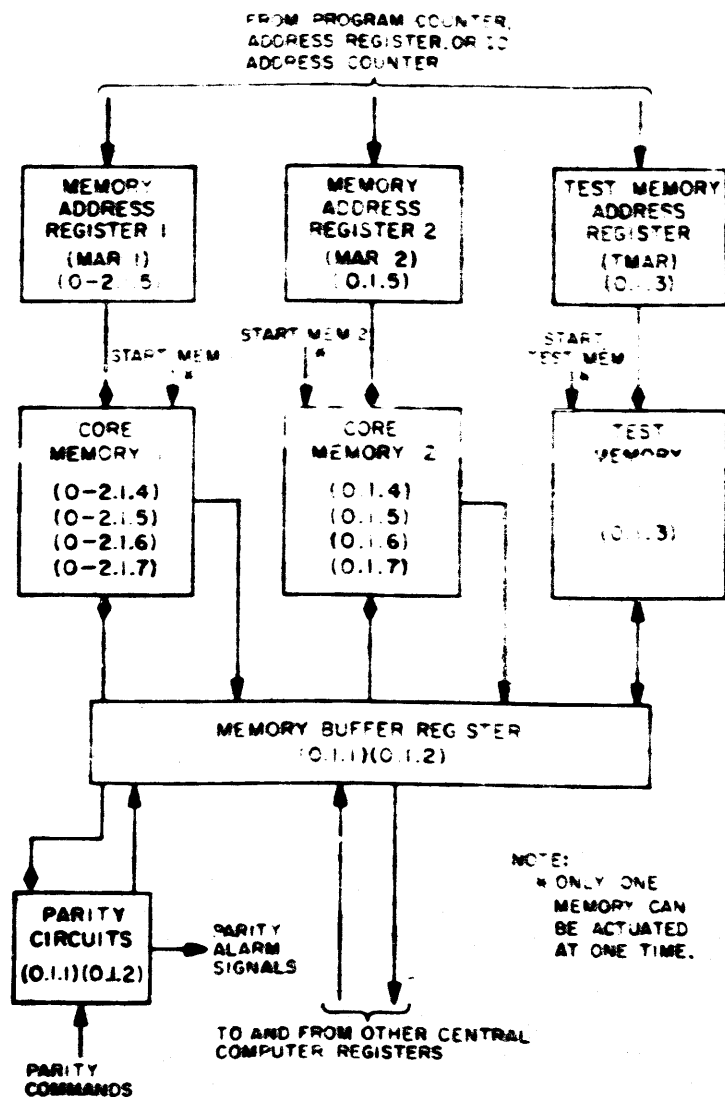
FROM PROGRAM COUNTER, ADDRESS REGISTER, OR IO ADDRESS COUNTER

MEMORY ADDRESS REGISTER 1 (MAR 1) (0-2.1.5)

MEMORY ADDRESS REGISTER 2 (MAR 2) (0.1.5)

TEST MEMORY ADDRESS REGISTER (TMAR) (0.1.3)

START MEM 1 *

START MEM 2 *

START TEST MEM *

CORE MEMORY 1
(0-2.1.4)
(0-2.1.5)
(0-2.1.6)
(0-2.1.7)

CORE MEMORY 2
(0.1.4)
(0.1.5)
(0.1.6)
(0.1.7)

TEST MEMORY
(0.1.3)

MEMORY BUFFER REGISTER
(0.1.1)(0.1.2)

PARITY CIRCUITS
(0.1.1)(0.1.2)

PARITY ALARM SIGNALS

PARITY COMMANDS

TO AND FROM OTHER CENTRAL COMPUTER REGISTERS

NOTE:
* ONLY ONE MEMORY CAN BE ACTUATED AT ONE TIME.